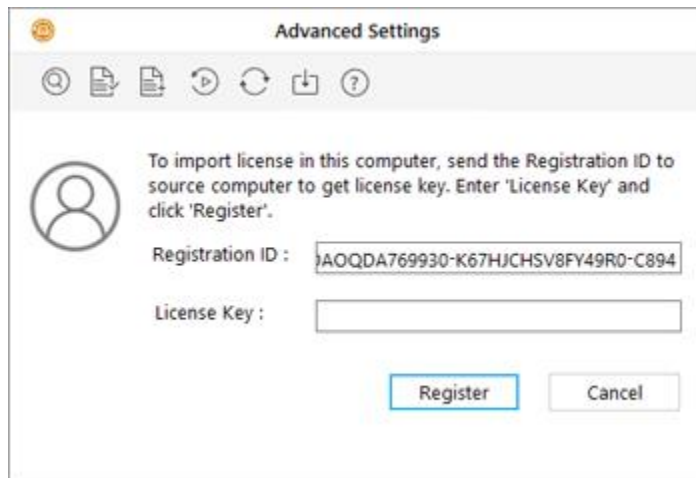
Advanced Settings

To import license in this computer, send the Registration ID to source computer to get license key. Enter 'License Key' and click 'Register'.

Registration ID : )AOQDA769930-K67HJCHSV8FY49R0-C894

License Key :

Register

Cancel